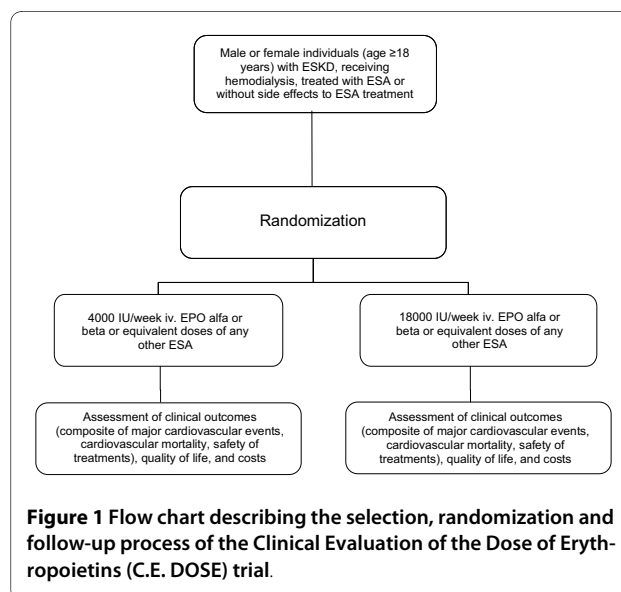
Male or female individuals (age ≥18 years) with ESKD, receiving hemodialysis, treated with ESA or without side effects to ESA treatment

Randomization

4000 IU/week iv. EPO alfa or beta or equivalent doses of any other ESA

18000 IU/week iv. EPO alfa or beta or equivalent doses of any other ESA

Assessment of clinical outcomes (composite of major cardiovascular events, cardiovascular mortality, safety of treatments), quality of life, and costs

Assessment of clinical outcomes (composite of major cardiovascular events, cardiovascular mortality, safety of treatments), quality of life, and costs

**Figure 1 Flow chart describing the selection, randomization and follow-up process of the Clinical Evaluation of the Dose of Erythropoietins (C.E. DOSE) trial**.